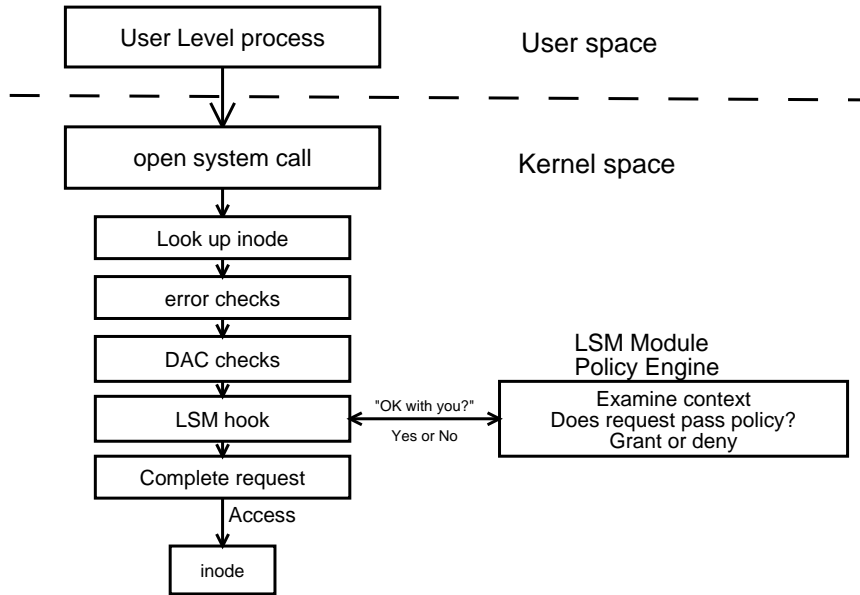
User Level process

User space

open system call

Kernel space

Look up inode

error checks

DAC checks

LSM Module
Policy Engine

LSM hook

"OK with you?"

Yes or No

Examine context
Does request pass policy?
Grant or deny

Complete request

Access

inode